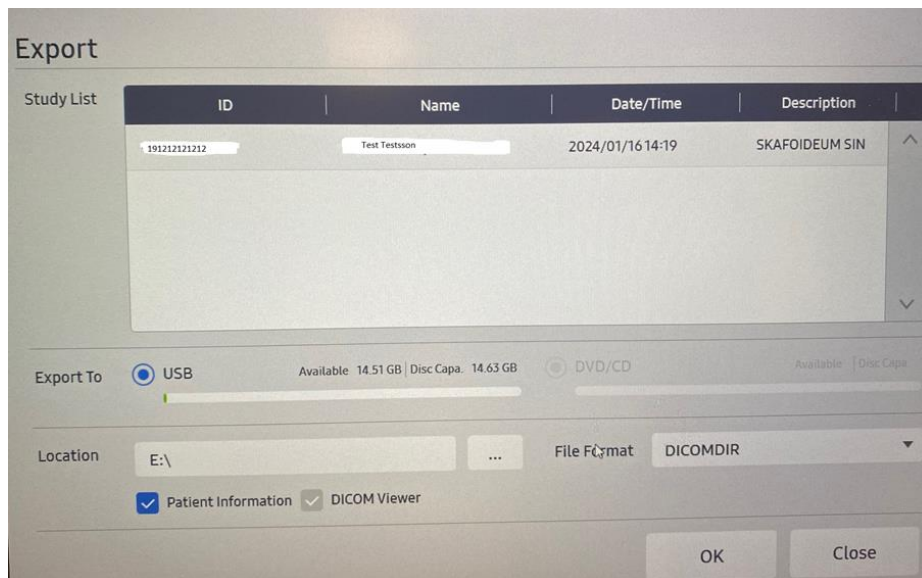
Export

Study List

| ID | Name | Date/Time | Description |
|---|---|---|---|
| 191212121212 | Test Testsson | 2024/01/16 14:19 | SKAFOIDEUM SIN |

Export To

USB

Available 14.51 GB | Disc Capa. 14.63 GB

DVD/CD

Available | Disc Capa

Location

E:\

...

File Format

DICOMDIR

Patient Information

DICOM Viewer

OK

Close